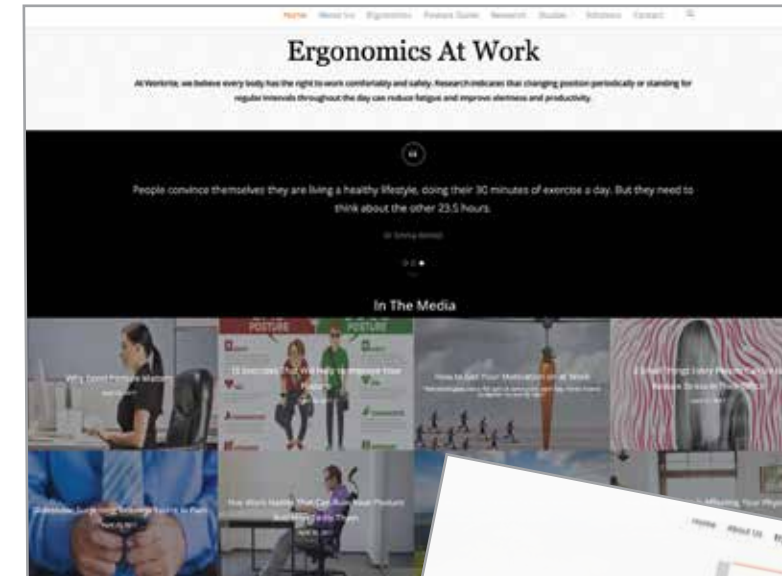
Home About Us Ergonomics Posture Guide Research Studies Solutions Contact

Ergonomics At Work

At Workrite, we believe every body has the right to work comfortably and safely. Research indicates that changing position periodically or standing for regular intervals throughout the day can reduce fatigue and improve alertness and productivity.

People convince themselves they are living a healthy lifestyle, doing their 30 minutes of exercise a day. But they need to think about the other 23.5 hours.

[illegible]

In The Media

Why Good Posture Matters

POSTURE

POSTURE

15 Exercises That Will Help to Improve Your Posture

How to Get Your Motivation on at Work

3 Small Things Every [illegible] Reduce Stress in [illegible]

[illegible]

How Work Habits That Can Ruin Your Posture And How to Fix Them

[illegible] Affecting Your Phy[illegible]

Home About Us